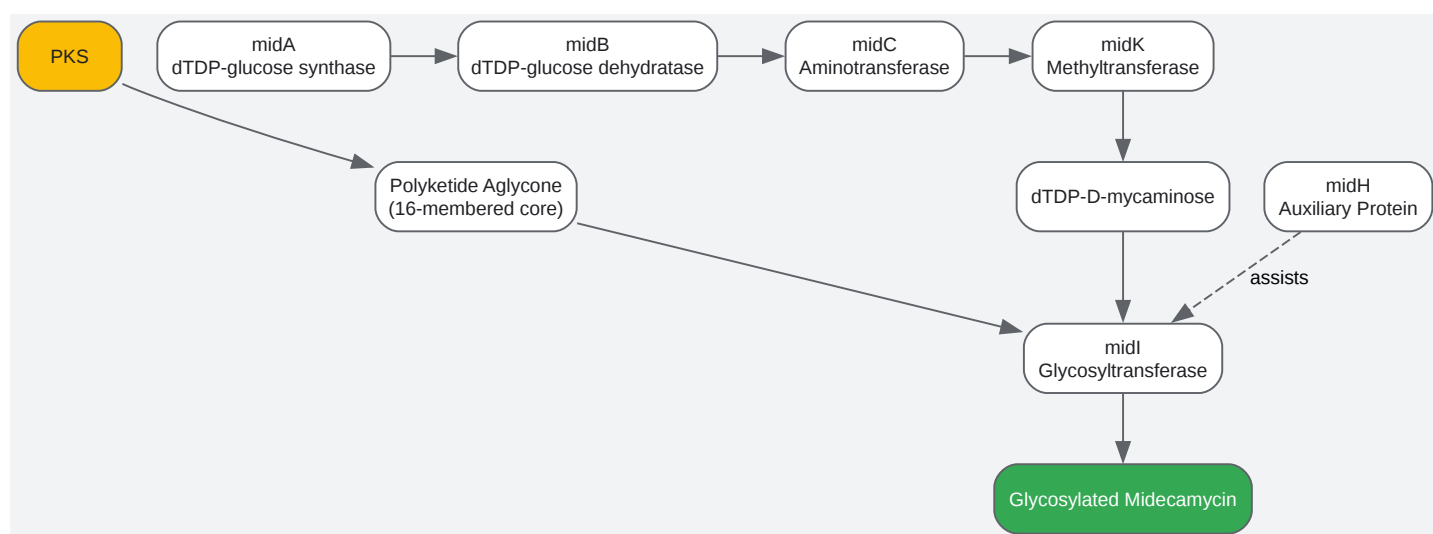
PKS

midA
dTDP-glucose synthase

midB
dTDP-glucose dehydratase

midC
Aminotransferase

midK
Methyltransferase

Polyketide Aglycone
(16-membered core)

dTDP-D-mycaminose

midH
Auxiliary Protein

assists

midI
Glycosyltransferase

Glycosylated Midecamycin